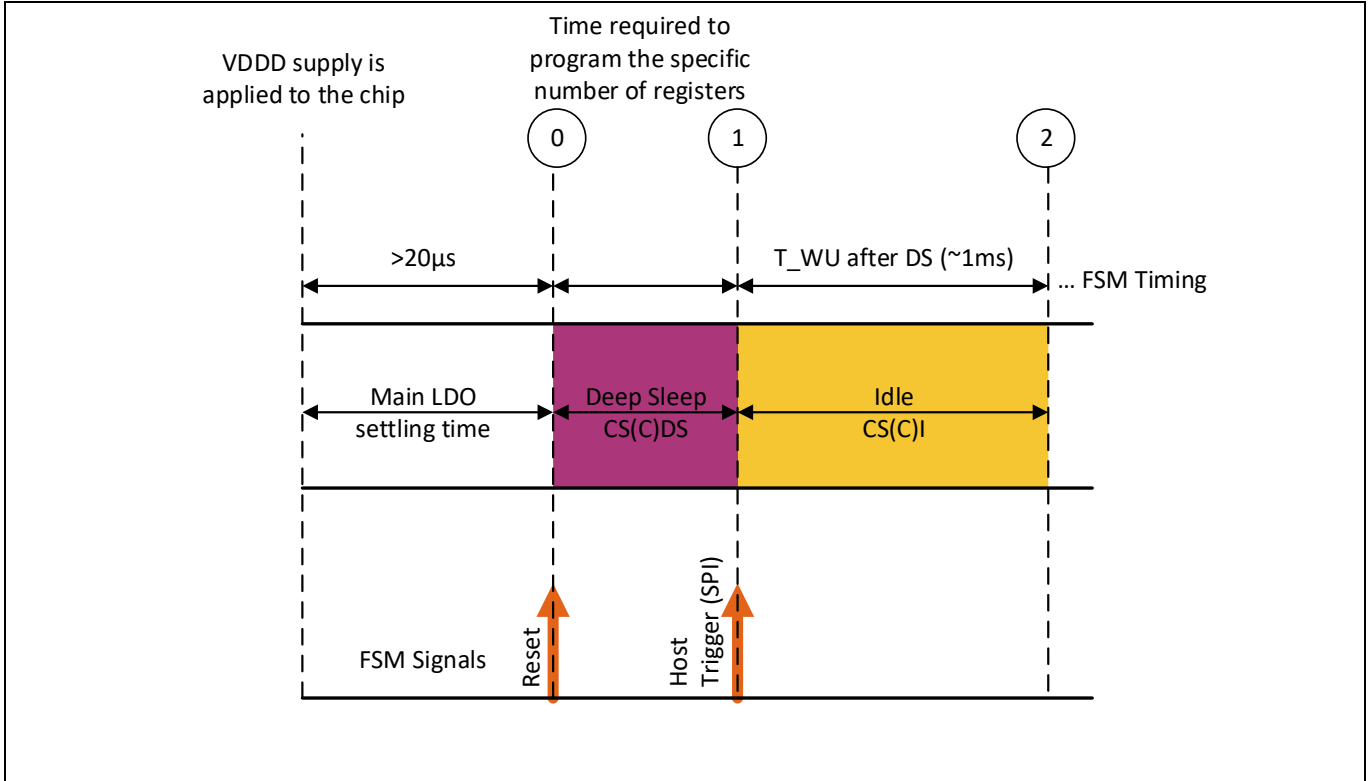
VDDD supply is applied to the chip

Time required to program the specific number of registers

0

1

2

>20µs

T_WU after DS (~1ms)

... FSM Timing

Main LDO settling time

Deep Sleep
CS(C)DS

Idle
CS(C)I

FSM Signals

Reset

Host Trigger (SPI)